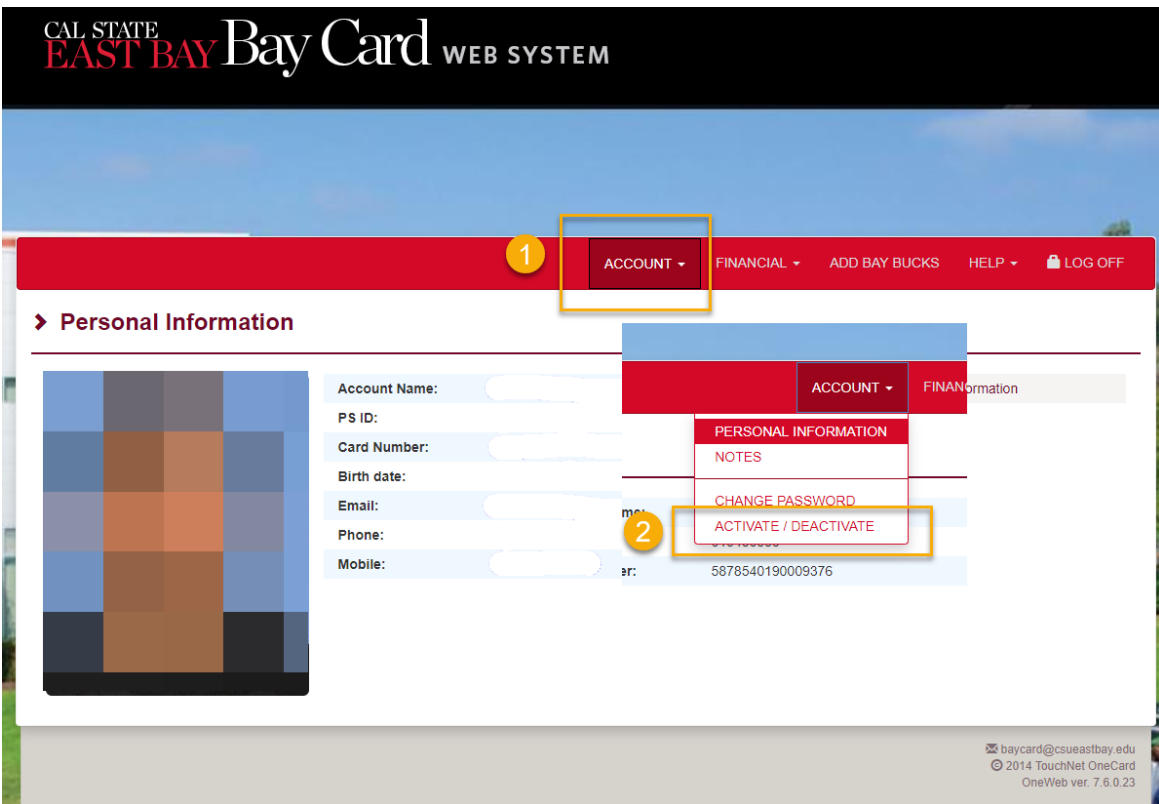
CAL STATE EAST BAY Bay Card WEB SYSTEM

1

ACCOUNT ▾ FINANCIAL ▾ ADD BAY BUCKS HELP ▾ LOG OFF

› Personal Information

Account Name:
PS ID:
Card Number:
Birth date:
Email:
Phone:
Mobile:

ACCOUNT ▾ FINANormation

PERSONAL INFORMATION
NOTES
CHANGE PASSWORD
2
ACTIVATE / DEACTIVATE

me:
er: 5878540190009376

baycard@csueastbay.edu
© 2014 TouchNet OneCard
OneWeb ver. 7.6.0.23